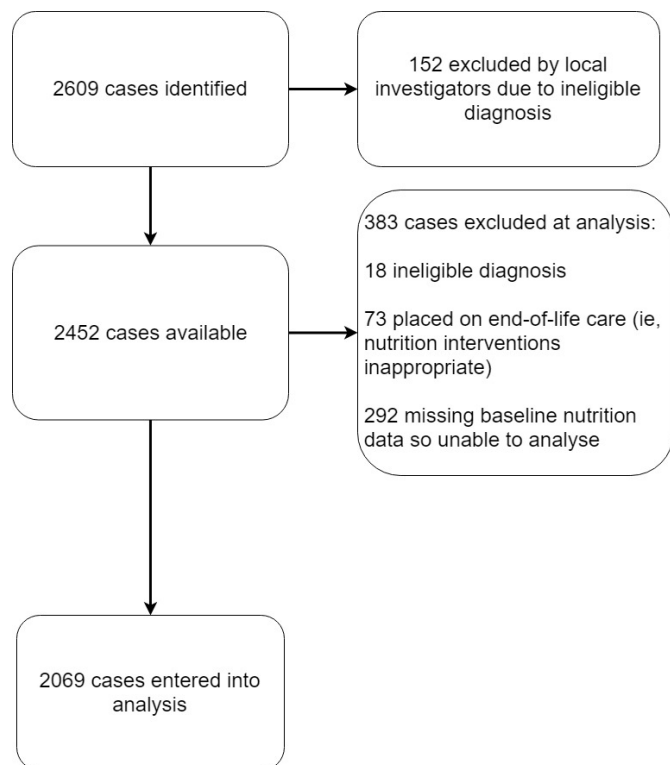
2609 cases identified

152 excluded by local investigators due to ineligible diagnosis

383 cases excluded at analysis:

18 ineligible diagnosis

73 placed on end-of-life care (ie, nutrition interventions inappropriate)

292 missing baseline nutrition data so unable to analyse

2452 cases available

2069 cases entered into analysis